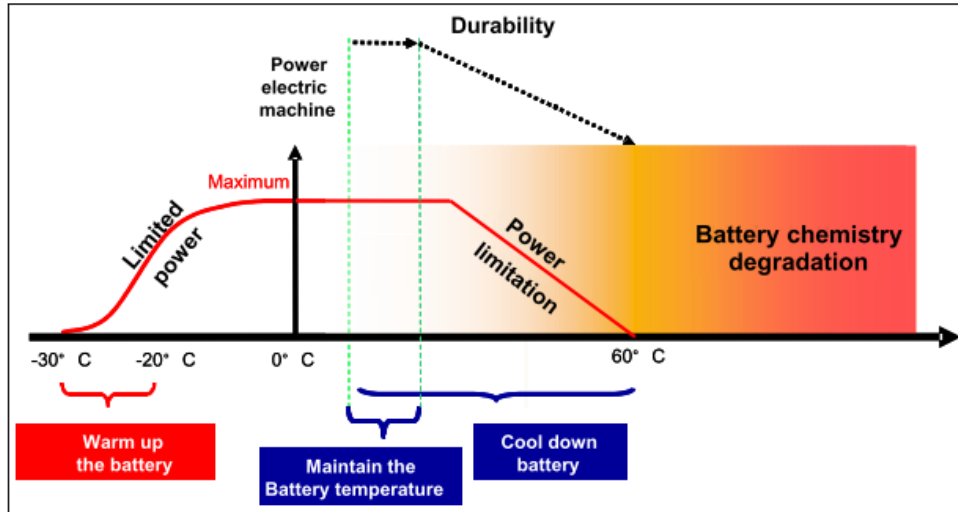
Durability

Power electric machine

Maximum

Limited power

Power limitation

Battery chemistry degradation

-30° C

-20° C

0° C

60° C

Warm up the battery

Maintain the Battery temperature

Cool down battery